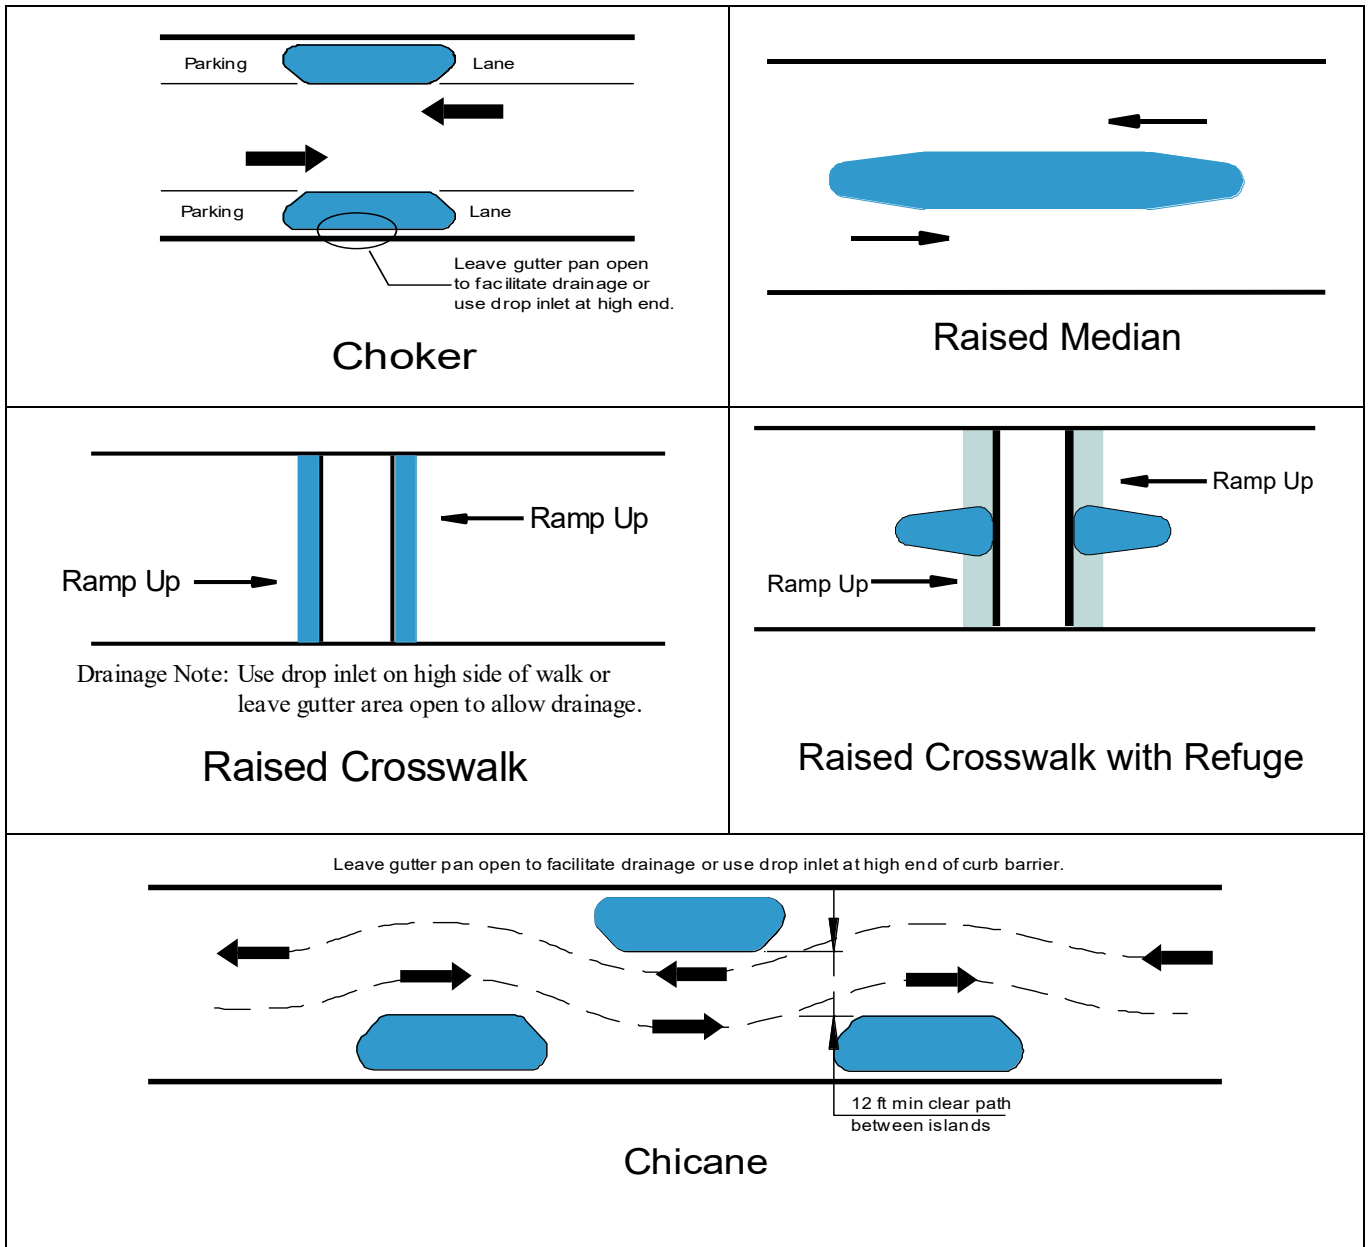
Parking Lane

Parking Lane

Leave gutter pan open to facilitate drainage or use drop inlet at high end.

Choker

Raised Median

Ramp Up

Ramp Up

Drainage Note: Use drop inlet on high side of walk or leave gutter area open to allow drainage.

Raised Crosswalk

Ramp Up

Ramp Up

Raised Crosswalk with Refuge

Leave gutter pan open to facilitate drainage or use drop inlet at high end of curb barrier.

12 ft min clear path between islands

Chicane